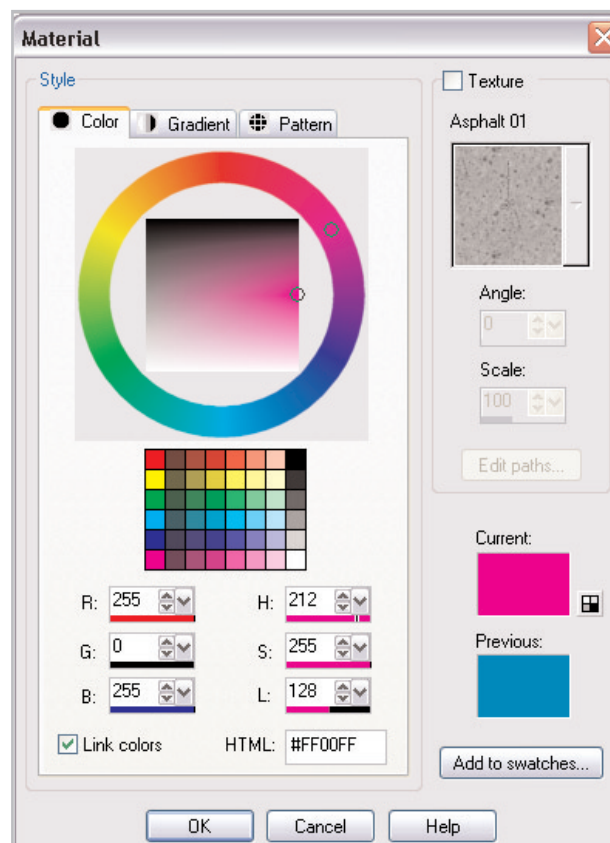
Material

Style

Color Gradient Pattern

R: 255
G: 0
B: 255

H: 212
S: 255
L: 128

Link colors

HTML: #FF00FF

Texture

Asphalt 01

Angle:
0

Scale:
100

Edit paths...

Current:

Previous:

Add to swatches...

OK Cancel Help